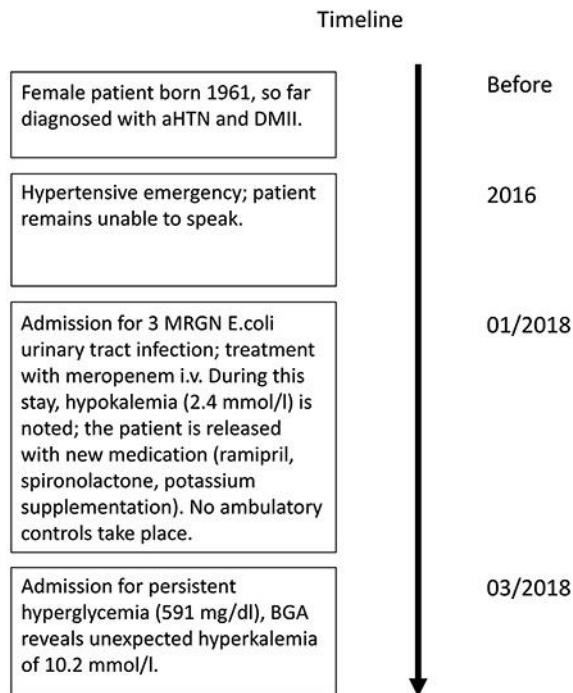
Timeline

Female patient born 1961, so far diagnosed with aHTN and DMII.

Before

Hypertensive emergency; patient remains unable to speak.

2016

Admission for 3 MRGN E.coli urinary tract infection; treatment with meropenem i.v. During this stay, hypokalemia (2.4 mmol/l) is noted; the patient is released with new medication (ramipril, spironolactone, potassium supplementation). No ambulatory controls take place.

01/2018

Admission for persistent hyperglycemia (591 mg/dl), BGA reveals unexpected hyperkalemia of 10.2 mmol/l.

03/2018